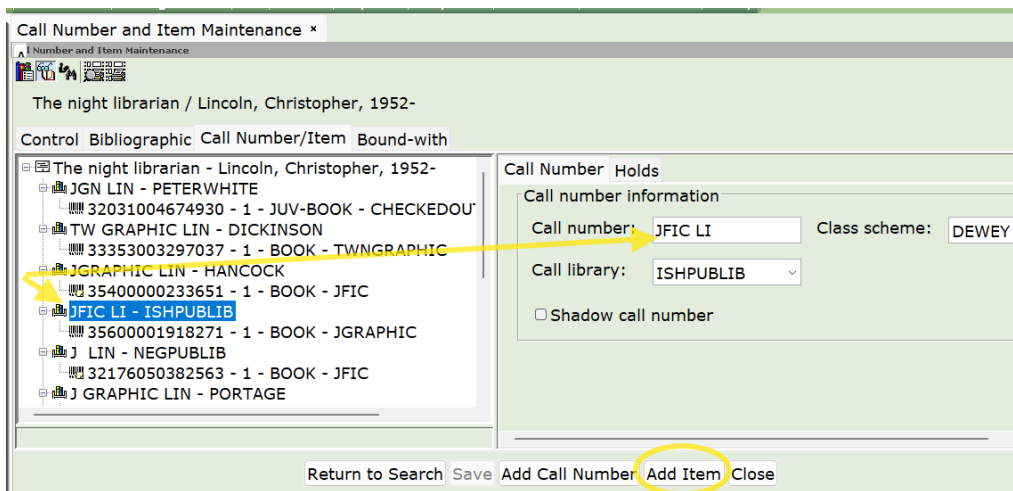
Call Number and Item Maintenance ×
Number and Item Maintenance

The night librarian / Lincoln, Christopher, 1952-

Control Bibliographic Call Number/Item Bound-with

The night librarian - Lincoln, Christopher, 1952-
JGN LIN - PETERWHITE
32031004674930 - 1 - JUV-BOOK - CHECKEDOUT
TW GRAPHIC LIN - DICKINSON
33353003297037 - 1 - BOOK - TWNGRAPHIC
JGRAPHIC LIN - HANCOCK
35400000233651 - 1 - BOOK - JFIC
JFIC LI - ISHPUBLIB
35600001918271 - 1 - BOOK - JGRAPHIC
J LIN - NEGPUBLIB
32176050382563 - 1 - BOOK - JFIC
J GRAPHIC LIN - PORTAGE

Call Number Holds
Call number information
Call number: JFIC LI
Class scheme: DEWEY
Call library: ISHPUBLIB
Shadow call number

Return to Search Save Add Call Number Add Item Close